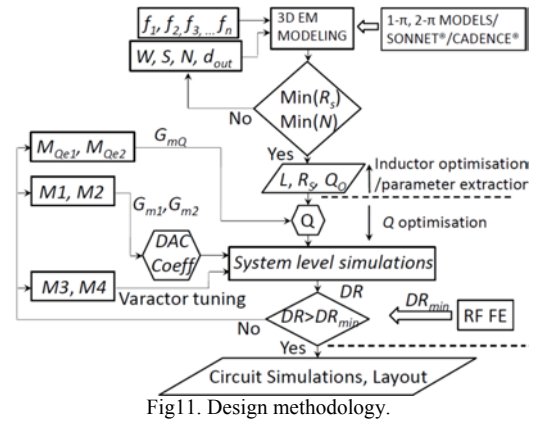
$f_1, f_2, f_3, \dots f_n$

3D EM MODELING

1-π, 2-π MODELS/ SONNET®/CADENCE®

$W, S, N, d_{out}$

$\text{Min}(R_s)$ $\text{Min}(N)$

No

Yes

$M_{Qe1}, M_{Qe2}$

$G_{mQ}$

$L, R_S, Q_O$

Inductor optimisation /parameter extraction

$M1, M2$

$G_{m1}, G_{m2}$

Q

Q optimisation

DAC Coeff

System level simulations

$M3, M4$

Varactor tuning

DR

$DR_{min}$

RF FE

No

$DR > DR_{min}$

Yes

Circuit Simulations, Layout

Fig11. Design methodology.